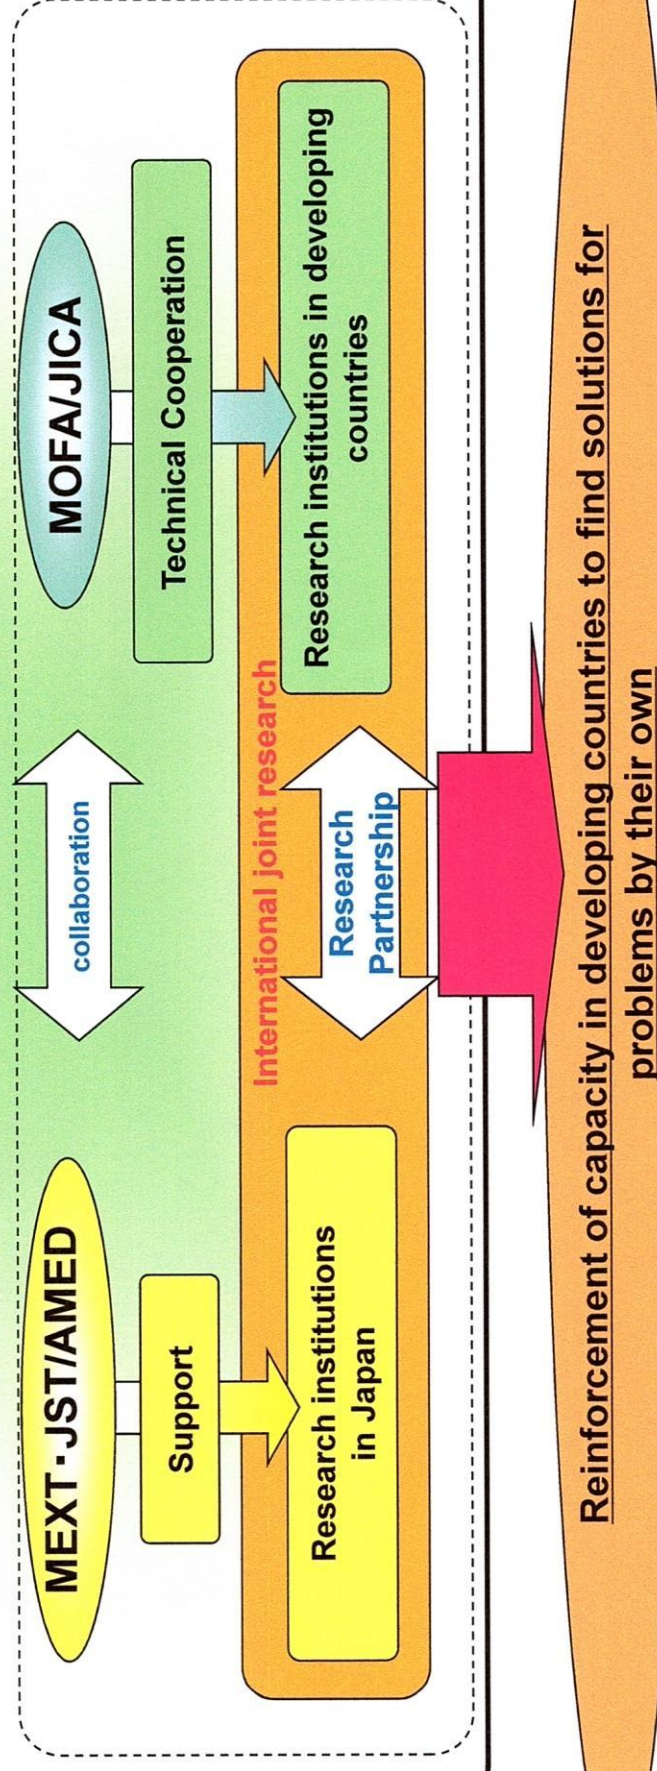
MEXT·JST/AMED

Support

Research institutions in Japan

collaboration

MOFA/JICA

Technical Cooperation

Research institutions in developing countries

International joint research

Research Partnership

Reinforcement of capacity in developing countries to find solutions for problems by their own